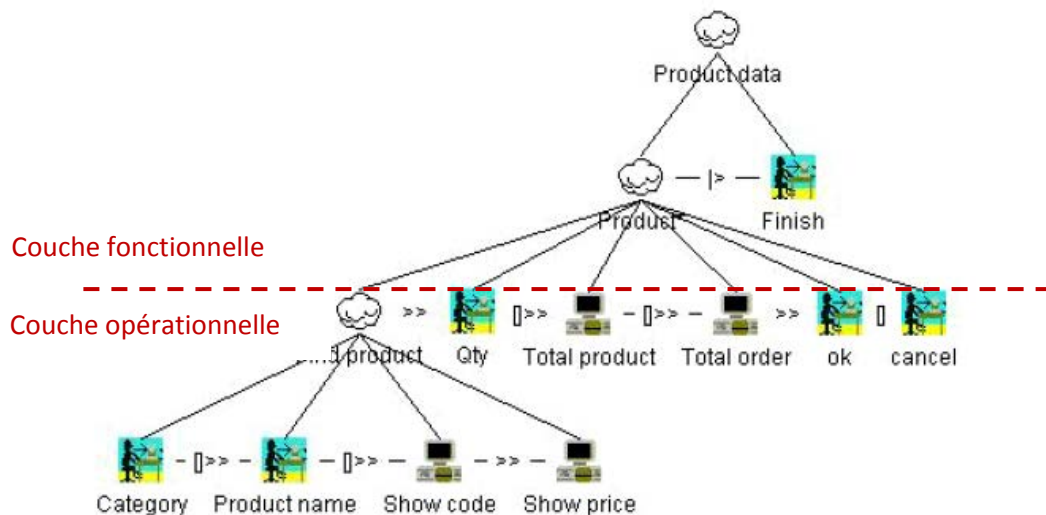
Product data

— |> —

Product*

Finish

Couche fonctionnelle

Couche opérationnelle

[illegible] product

>>

Qty

[]>>

Total product

— []>> —

Total order

>>

ok

[]

cancel

Category

— []>> —

Product name

— []>> —

Show code

— >> —

Show price